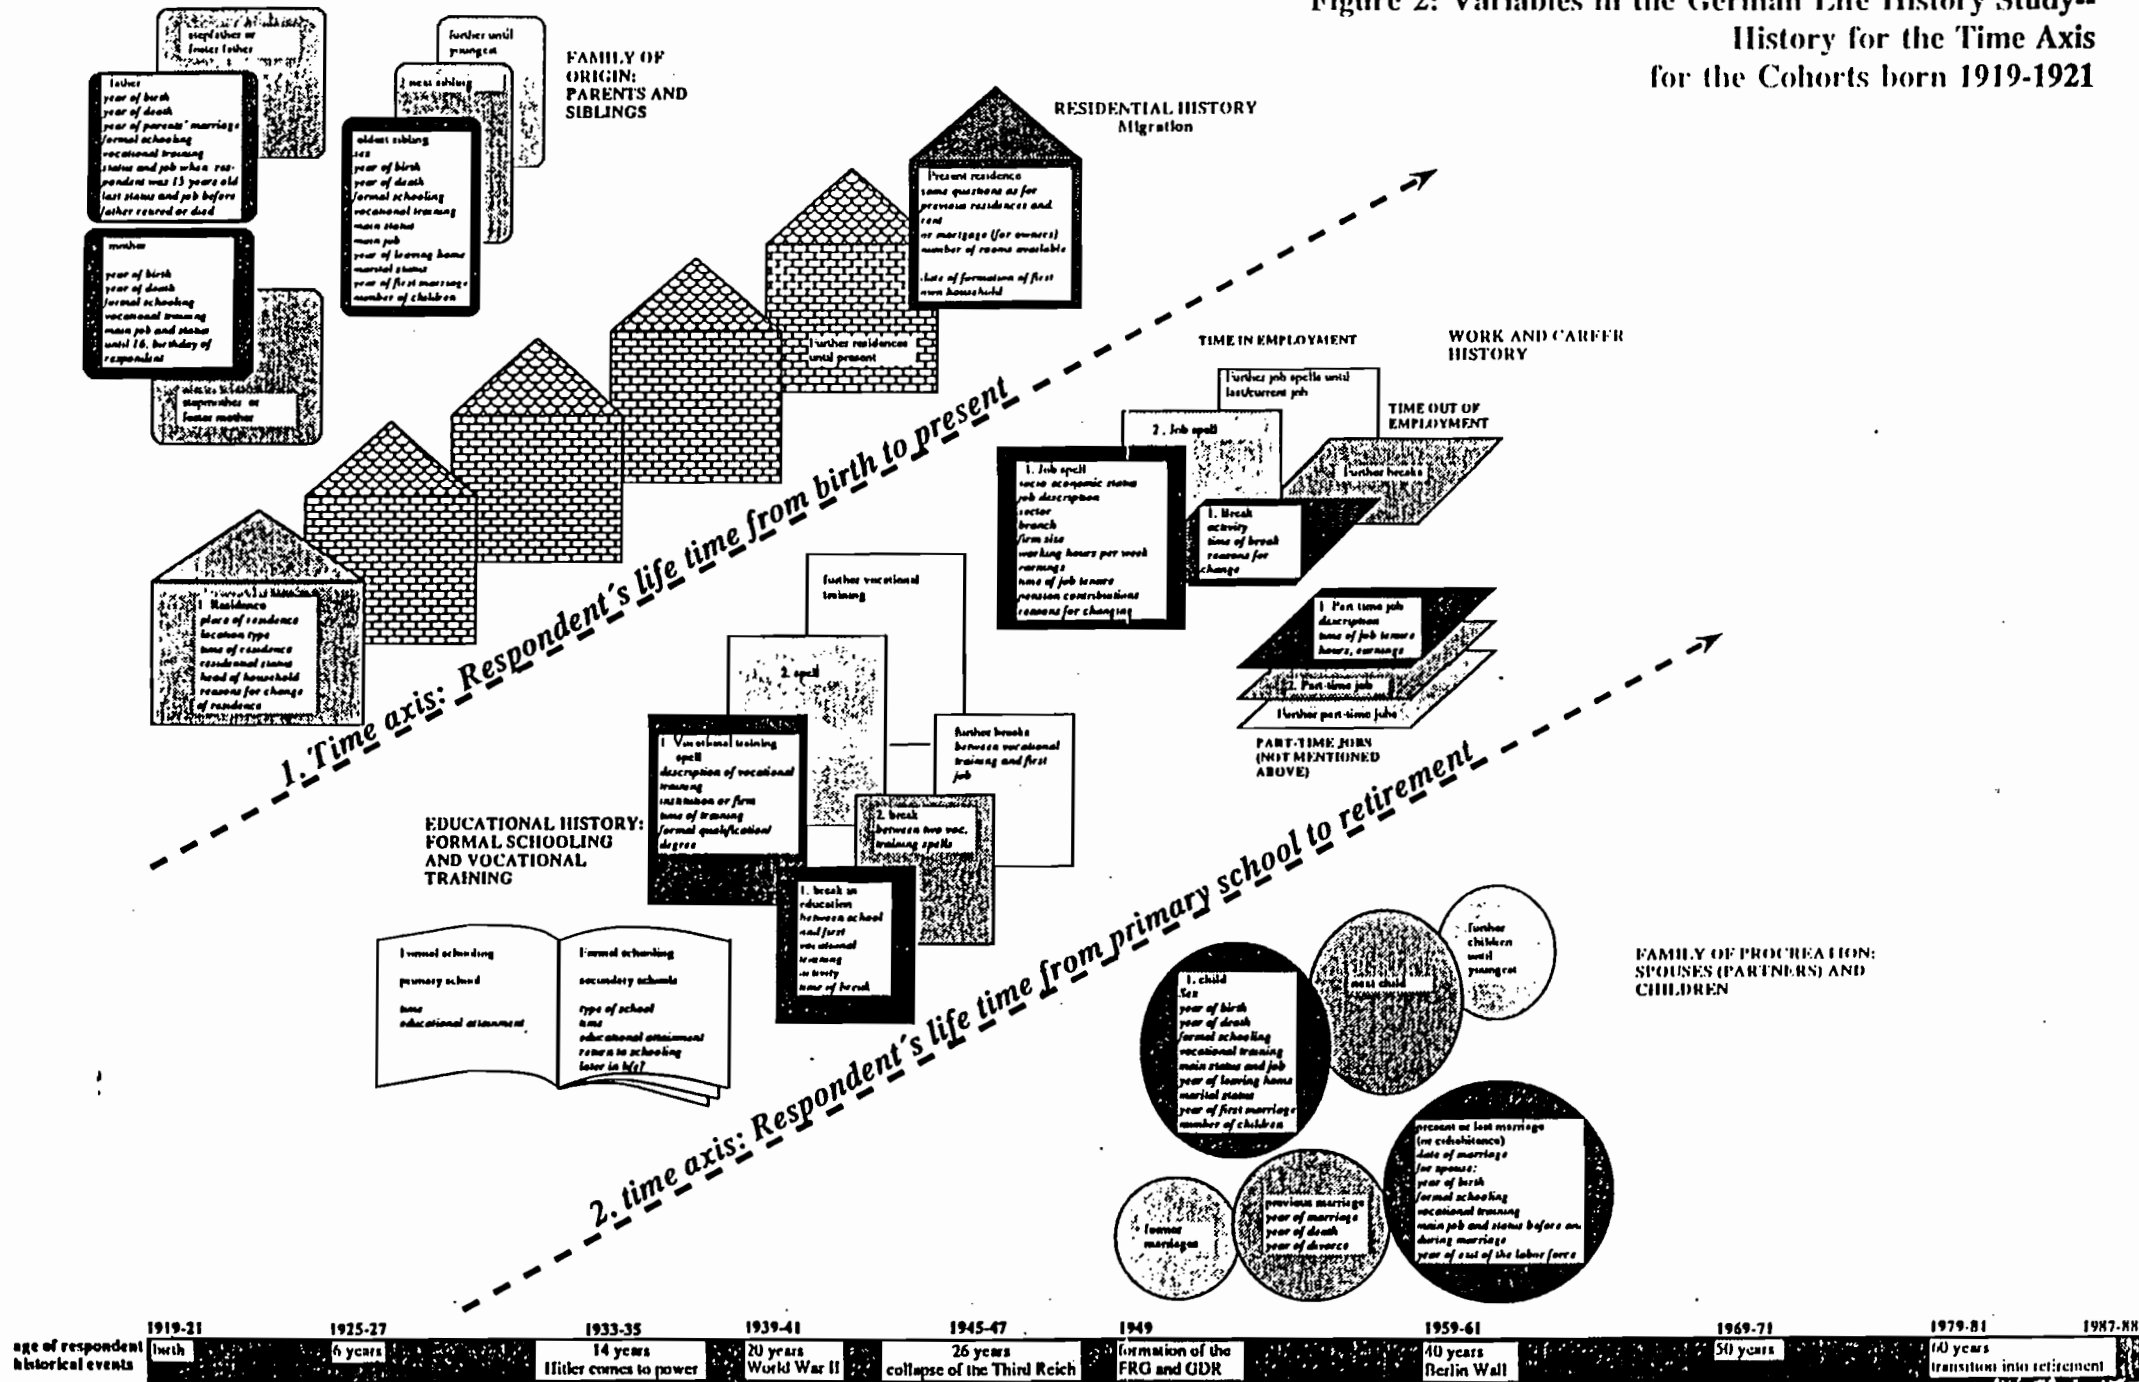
Figure 2: Variables in the German Life History Study--
History for the Time Axis
for the Cohorts born 1919-1921

FAMILY OF ORIGIN: PARENTS AND SIBLINGS

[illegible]
stepfather or
foster father

father
year of birth
year of death
year of parents' marriage
formal schooling
vocational training
status and job when respondent was 15 years old
last status and job before father retired or died

mother
year of birth
year of death
formal schooling
vocational training
main job and status until 16. birthday of respondent

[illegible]
stepmother or
foster mother

further until
youngest

next sibling

oldest sibling
sex
year of birth
year of death
formal schooling
vocational training
main status
main job
year of leaving home
marital status
year of first marriage
number of children

RESIDENTIAL HISTORY
Migration

Present residence
same questions as for previous residences and rent
or mortgage (for owners)
number of rooms available
date of formation of first own household

further residences
until present

1. Residence
place of residence
location type
time of residence
residential status
head of household
reasons for change of residence

1. Time axis: Respondent's life time from birth to present

TIME IN EMPLOYMENT

WORK AND CAREER HISTORY

Further job spells until last/current job

2. Job spell

TIME OUT OF EMPLOYMENT

further breaks

1. Job spell
socio economic status
job description
sector
branch
firm size
working hours per week
earnings
time of job tenure
pension contributions
reasons for changing

1. Break
activity
time of break
reasons for change

1. Part time job
description
time of job tenure
hours, earnings

2. Part-time job

Further part-time jobs

PART-TIME JOBS
(NOT MENTIONED ABOVE)

further vocational
training

2. spell

further breaks
between vocational training and first job

1. Vocational training spell
description of vocational training
institution or firm
time of training
formal qualification
degree

2. break
between two voc. training spells

1. break in education
between school and first vocational training
activity
time of break

EDUCATIONAL HISTORY:
FORMAL SCHOOLING
AND VOCATIONAL
TRAINING

Formal schooling
primary school
time
educational attainment

Formal schooling
secondary schools
type of school
time
educational attainment
return to schooling later in life?

2. time axis: Respondent's life time from primary school to retirement

further
children
until
youngest

next child

1. child
sex
year of birth
year of death
formal schooling
vocational training
main status and job
year of leaving home
marital status
year of first marriage
number of children

FAMILY OF PROCREATION:
SPOUSES (PARTNERS) AND
CHILDREN

present or last marriage
(or cohabitance)
date of marriage
for spouse:
year of birth
formal schooling
vocational training
main job and status before and during marriage
year of exit of the labor force

former
marriages

previous marriage
year of marriage
year of death
year of divorce

| | 1919-21 | 1925-27 | 1933-35 | 1939-41 | 1945-47 | 1949 | 1959-61 | 1969-71 | 1979-81 | 1987-88 |
|---|---|---|---|---|---|---|---|---|---|---|
| age of respondent | birth | 6 years | 14 years | 20 years | 26 years | | 40 years | 50 years | 60 years | |
| historical events | | | Hitler comes to power | World War II | collapse of the Third Reich | formation of the FRG and GDR | Berlin Wall | | transition into retirement | |